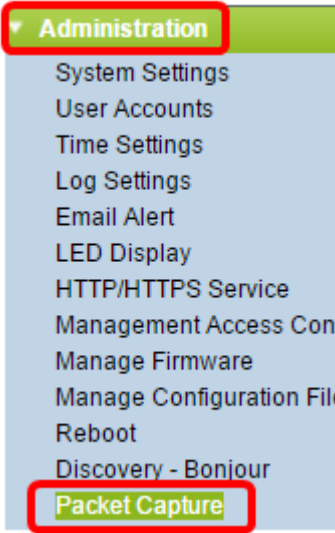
Administration
System Settings
User Accounts
Time Settings
Log Settings
Email Alert
LED Display
HTTP/HTTPS Service
Management Access Con
Manage Firmware
Manage Configuration File
Reboot
Discovery - Bonjour
Packet Capture